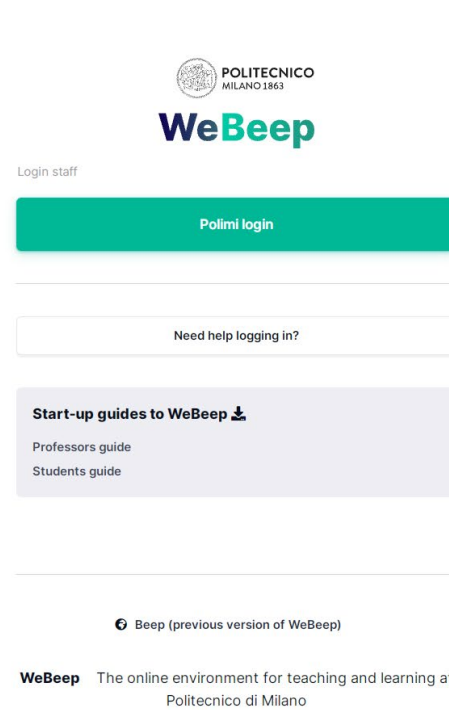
POLITECNICO
MILANO 1863

WeBeep

Login staff

Polimi login

Need help logging in?

Start-up guides to WeBeep

Professors guide

Students guide

Beep (previous version of WeBeep)

WeBeep The online environment for teaching and learning a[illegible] Politecnico di Milano